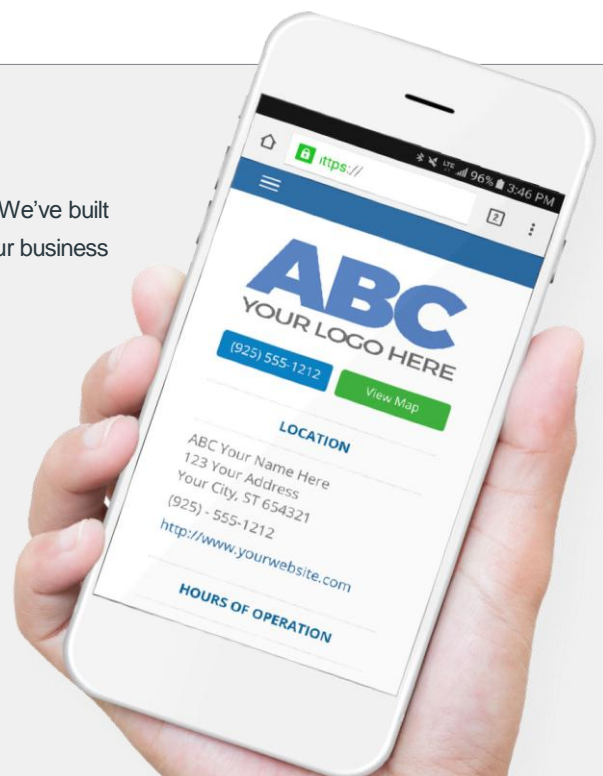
We've built
ur business

96% 3:46 PM

ittps://

2

ABC
YOUR LOGO HERE

(925) 555-1212

View Map

LOCATION

ABC Your Name Here
123 Your Address
Your City, ST 654321
(925) - 555-1212
http://www.yourwebsite.com

HOURS OF OPERATION